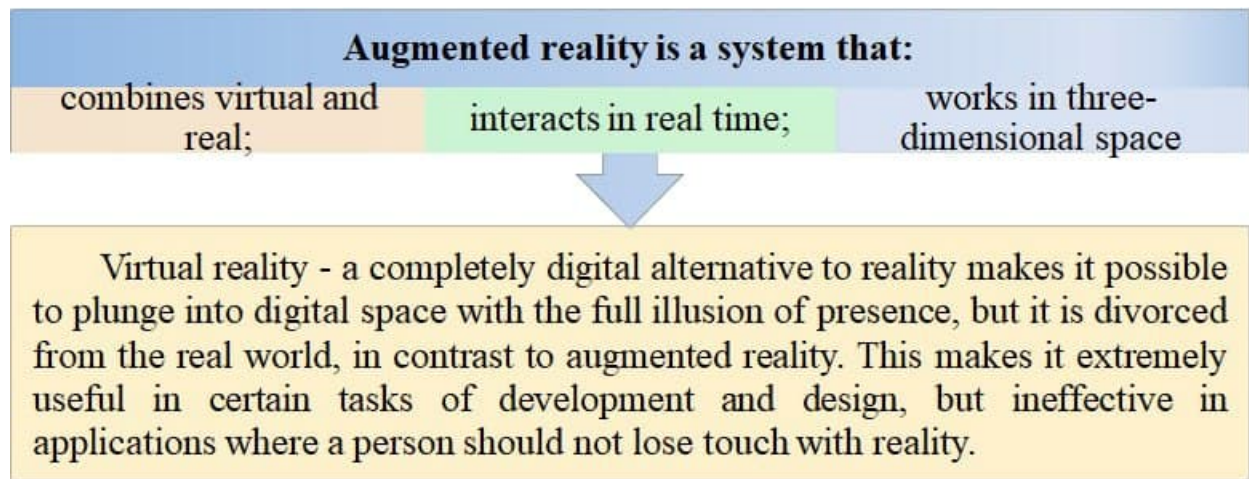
Augmented reality is a system that:

| combines virtual and real; | interacts in real time; | works in three-dimensional space |
|---|---|---|

Virtual reality - a completely digital alternative to reality makes it possible to plunge into digital space with the full illusion of presence, but it is divorced from the real world, in contrast to augmented reality. This makes it extremely useful in certain tasks of development and design, but ineffective in applications where a person should not lose touch with reality.